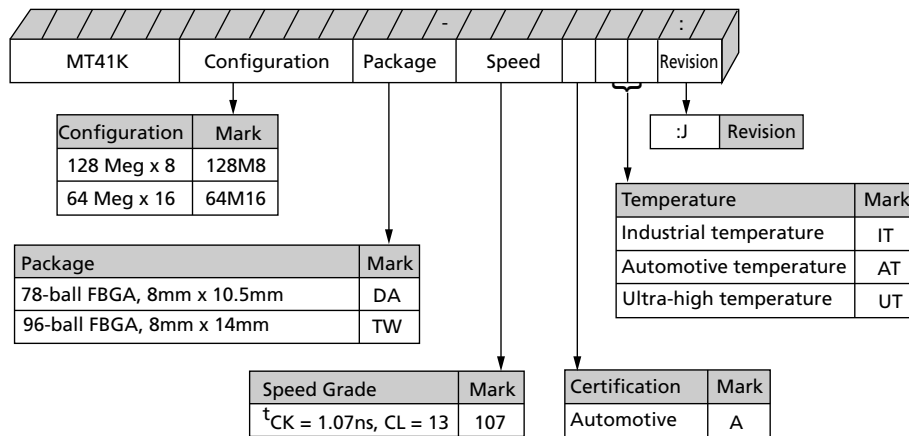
-

:

MT41K | Configuration | Package | Speed | | | | Revision

| Configuration | Mark |
|---|---|
| 128 Meg x 8 | 128M8 |
| 64 Meg x 16 | 64M16 |

| :J | Revision |
|---|---|

| Temperature | Mark |
|---|---|
| Industrial temperature | IT |
| Automotive temperature | AT |
| Ultra-high temperature | UT |

| Package | Mark |
|---|---|
| 78-ball FBGA, 8mm x 10.5mm | DA |
| 96-ball FBGA, 8mm x 14mm | TW |

| Speed Grade | Mark |
|---|---|
| $^{t}$CK = 1.07ns, CL = 13 | 107 |

| Certification | Mark |
|---|---|
| Automotive | A |